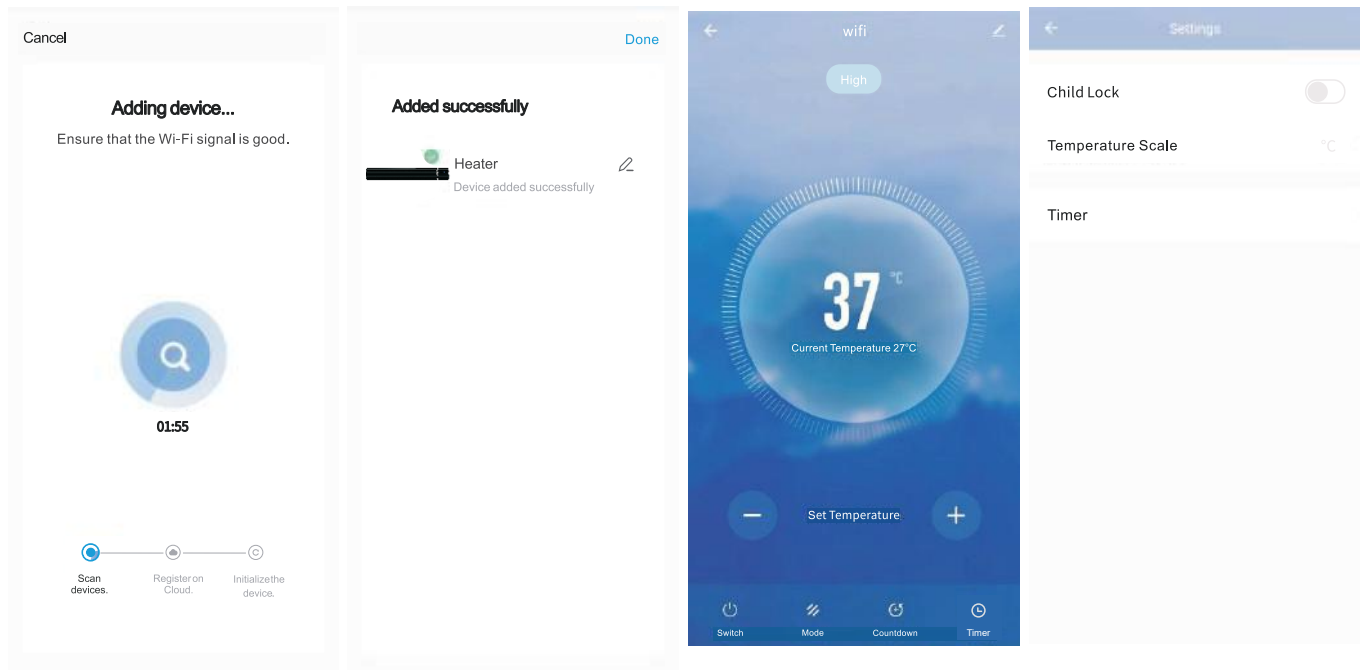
Cancel

Adding device...

Ensure that the Wi-Fi signal is good.

01:55

Scan devices.

Register on Cloud.

Initializethe device.

Done

Added successfully

Heater

Device added successfully

wifi

High

37 ℃

Current Temperature 27°C

Set Temperature

Switch

Mode

Countdown

Timer

Settings

Child Lock

Temperature Scale

℃

Timer